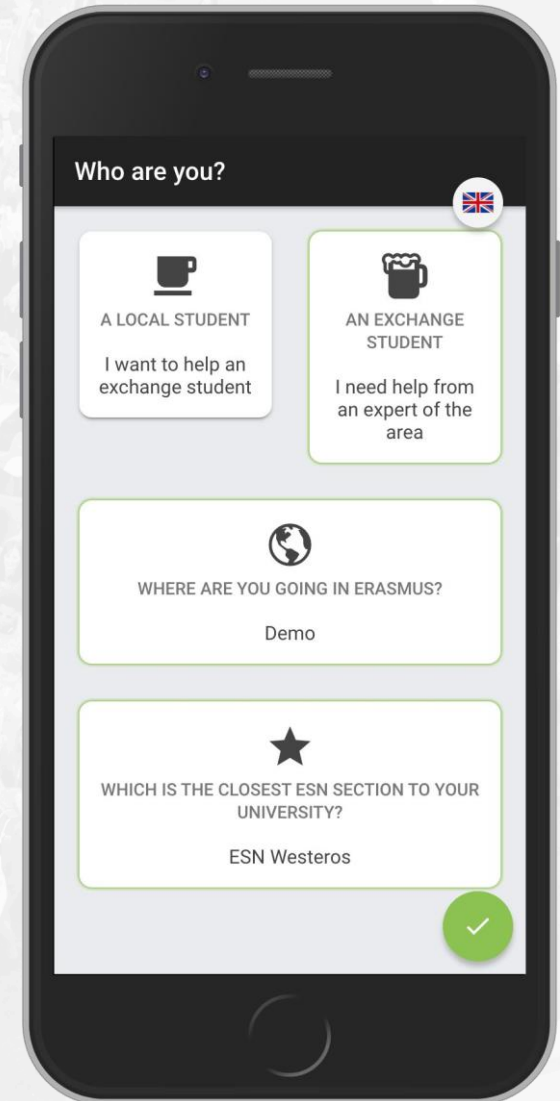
Who are you?

A LOCAL STUDENT

I want to help an exchange student

AN EXCHANGE STUDENT

I need help from an expert of the area

WHERE ARE YOU GOING IN ERASMUS?

Demo

WHICH IS THE CLOSEST ESN SECTION TO YOUR UNIVERSITY?

ESN Westeros